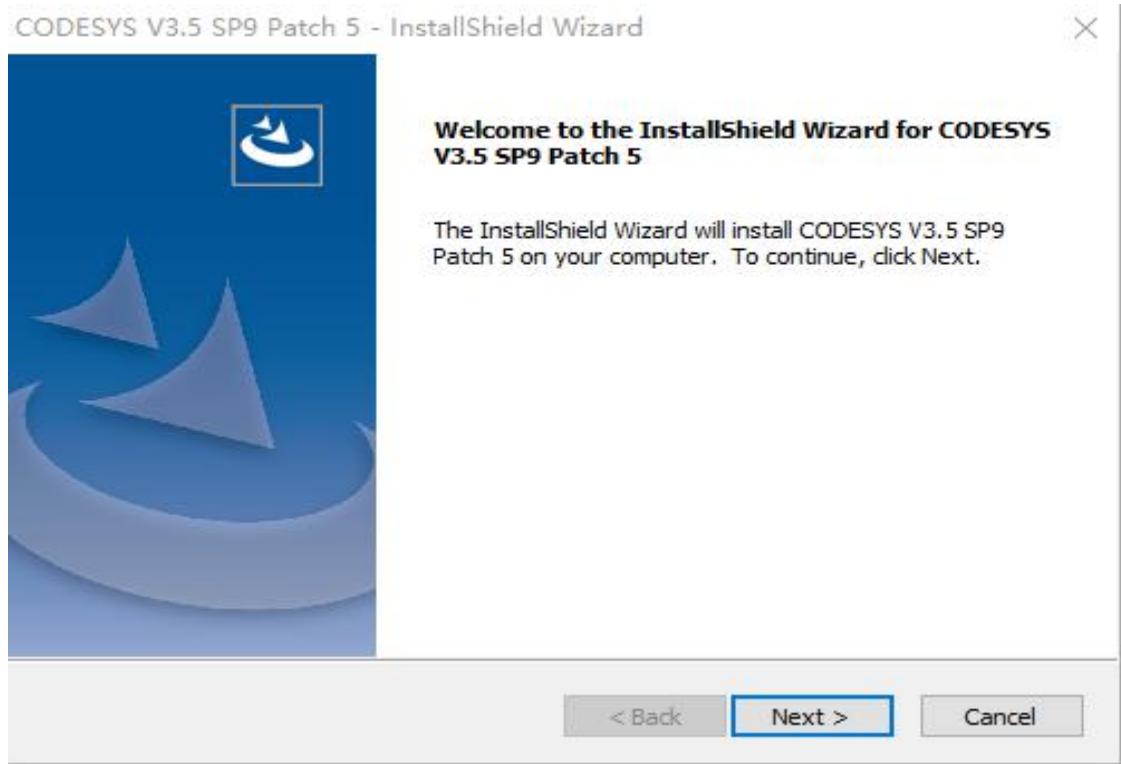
CODESYS V3.5 SP9 Patch 5 - InstallShield Wizard

×

Welcome to the InstallShield Wizard for CODESYS V3.5 SP9 Patch 5

The InstallShield Wizard will install CODESYS V3.5 SP9 Patch 5 on your computer. To continue, click Next.

< Back

Next >

Cancel